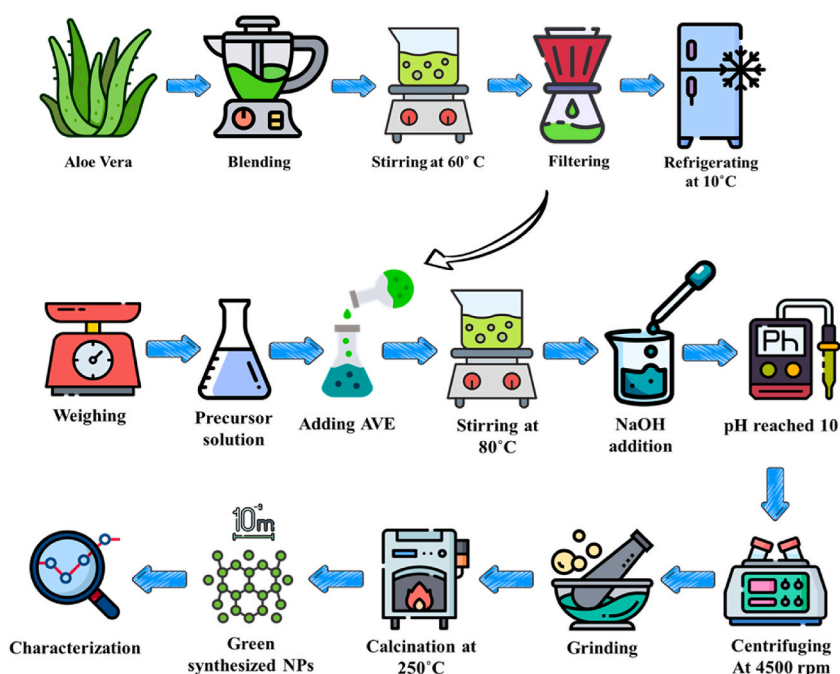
Aloe Vera

Blending

Stirring at 60° C

Filtering

Refrigerating at 10°C

Weighing

Precursor solution

Adding AVE

Stirring at 80°C

NaOH addition

Ph

pH reached 10

Characterization

$10^{-9}$m

Green synthesized NPs

Calcination at 250°C

Grinding

Centrifuging At 4500 rpm